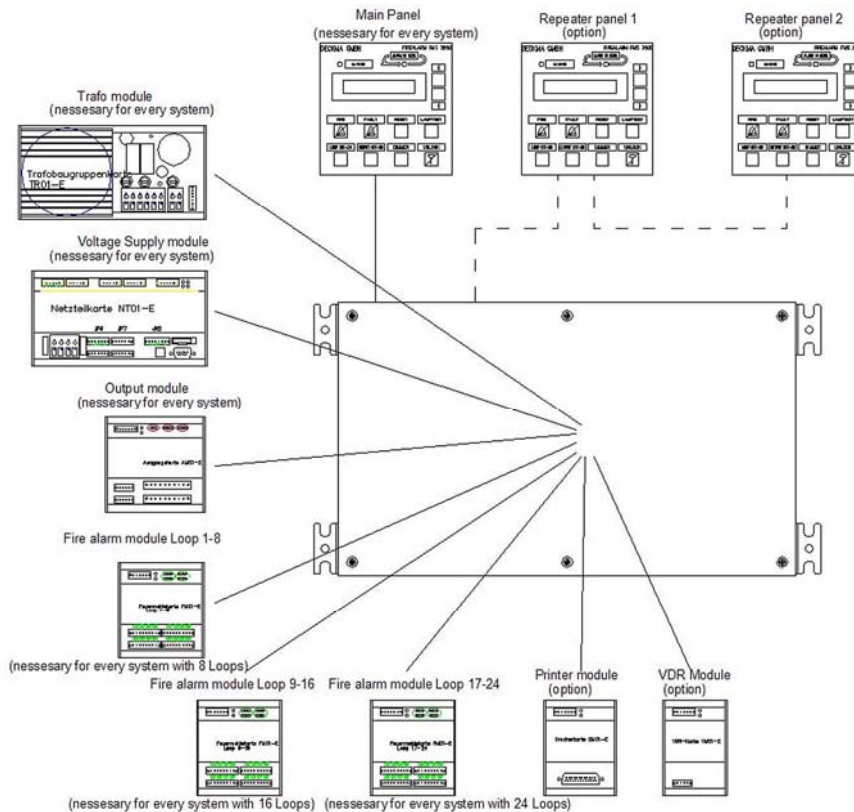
Main Panel
(nessesary for every system)

Repeater panel 1
(option)

Repeater panel 2
(option)

Trafo module
(nessesary for every system)

Trafobaugruppenkarte
TR01–E

Voltage Supply module
(nessesary for every system)

Netzteilkarte NT01–E

Output module
(nessesary for every system)

Fire alarm module Loop 1-8

(nessesary for every system with 8 Loops)

Fire alarm module Loop 9-16

Fire alarm module Loop 17-24

Printer module
(option)

VDR Module
(option)

(nessesary for every system with 16 Loops)

(nessesary for every system with 24 Loops)